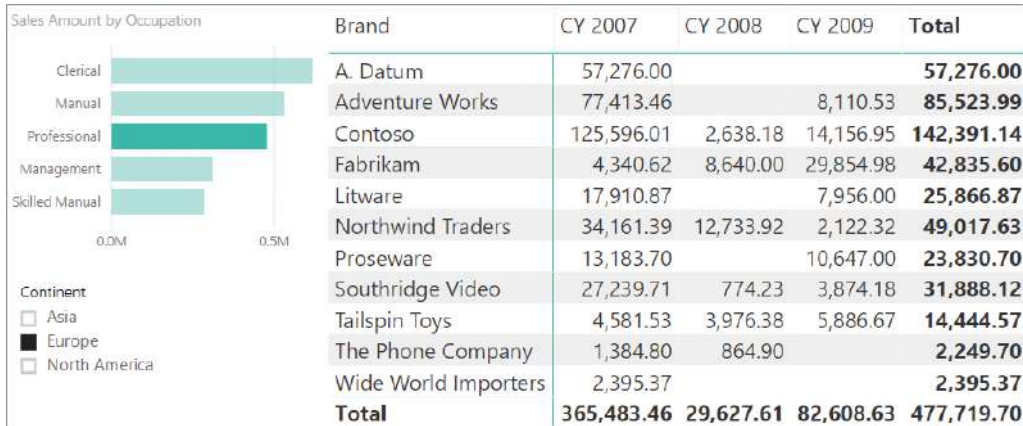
Sales Amount by Occupation

Clerical
Manual
Professional
Management
Skilled Manual

0.0M
0.5M

Continent
Asia
Europe
North America

| Brand | CY 2007 | CY 2008 | CY 2009 | Total |
|---|---|---|---|---|
| A. Datum | 57,276.00 | | | **57,276.00** |
| Adventure Works | 77,413.46 | | 8,110.53 | **85,523.99** |
| Contoso | 125,596.01 | 2,638.18 | 14,156.95 | **142,391.14** |
| Fabrikam | 4,340.62 | 8,640.00 | 29,854.98 | **42,835.60** |
| Litware | 17,910.87 | | 7,956.00 | **25,866.87** |
| Northwind Traders | 34,161.39 | 12,733.92 | 2,122.32 | **49,017.63** |
| Proseware | 13,183.70 | | 10,647.00 | **23,830.70** |
| Southridge Video | 27,239.71 | 774.23 | 3,874.18 | **31,888.12** |
| Tailspin Toys | 4,581.53 | 3,976.38 | 5,886.67 | **14,444.57** |
| The Phone Company | 1,384.80 | 864.90 | | **2,249.70** |
| Wide World Importers | 2,395.37 | | | **2,395.37** |
| **Total** | **365,483.46** | **29,627.61** | **82,608.63** | **477,719.70** |